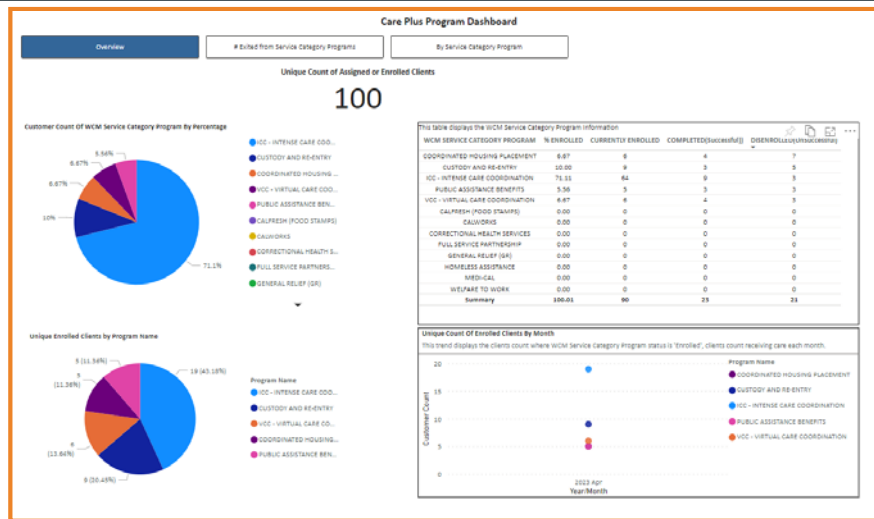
Care Plus Program Dashboard

Overview

# Exited from Service Category Programs

By Service Category Program

Unique Count of Assigned or Enrolled Clients

100

Customer Count Of WCM Service Category Program By Percentage

5.56%

6.67%

6.67%

10%

71.1%

ICC - INTENSE CARE COO...

CUSTODY AND RE-ENTRY

COORDINATED HOUSING ...

VCC - VIRTUAL CARE COO...

PUBLIC ASSISTANCE BEN...

CALFRESH (FOOD STAMPS)

CALWORKS

CORRECTIONAL HEALTH S...

FULL SERVICE PARTNERS...

GENERAL RELIEF (GR)

This table displays the WCM Service Category Program information

| WCM SERVICE CATEGORY PROGRAM | % ENROLLED | CURRENTLY ENROLLED | COMPLETED(Successful) | DISENROLLED(Unsuccessful) |
|---|---|---|---|---|
| COORDINATED HOUSING PLACEMENT | 6.67 | 6 | 4 | 7 |
| CUSTODY AND RE-ENTRY | 10.00 | 9 | 3 | 5 |
| ICC - INTENSE CARE COORDINATION | 71.11 | 64 | 9 | 3 |
| PUBLIC ASSISTANCE BENEFITS | 5.56 | 5 | 5 | 3 |
| VCC - VIRTUAL CARE COORDINATION | 6.67 | 6 | 4 | 3 |
| CALFRESH (FOOD STAMPS) | 0.00 | 0 | 0 | 0 |
| CALWORKS | 0.00 | 0 | 0 | 0 |
| CORRECTIONAL HEALTH SERVICES | 0.00 | 0 | 0 | 0 |
| FULL SERVICE PARTNERSHIP | 0.00 | 0 | 0 | 0 |
| GENERAL RELIEF (GR) | 0.00 | 0 | 0 | 0 |
| HOMELESS ASSISTANCE | 0.00 | 0 | 0 | 0 |
| MEDI-CAL | 0.00 | 0 | 0 | 0 |
| WELFARE TO WORK | 0.00 | 0 | 0 | 0 |
| Summary | 100.01 | 90 | 25 | 21 |

Unique Enrolled Clients by Program Name

5 (11.36%)

5 (11.36%)

6 (13.64%)

9 (20.45%)

19 (43.18%)

Program Name

ICC - INTENSE CARE COO...

CUSTODY AND RE-ENTRY

VCC - VIRTUAL CARE COO...

COORDINATED HOUSING...

PUBLIC ASSISTANCE BEN...

Unique Count Of Enrolled Clients By Month

This trend displays the clients count where WCM Service Category Program status is 'Enrolled', clients count receiving care each month.

20

10

0

Customer Count

2023 Apr

Year/Month

Program Name

COORDINATED HOUSING PLACEMENT

CUSTODY AND RE-ENTRY

ICC - INTENSE CARE COORDINATION

PUBLIC ASSISTANCE BENEFITS

VCC - VIRTUAL CARE COORDINATION